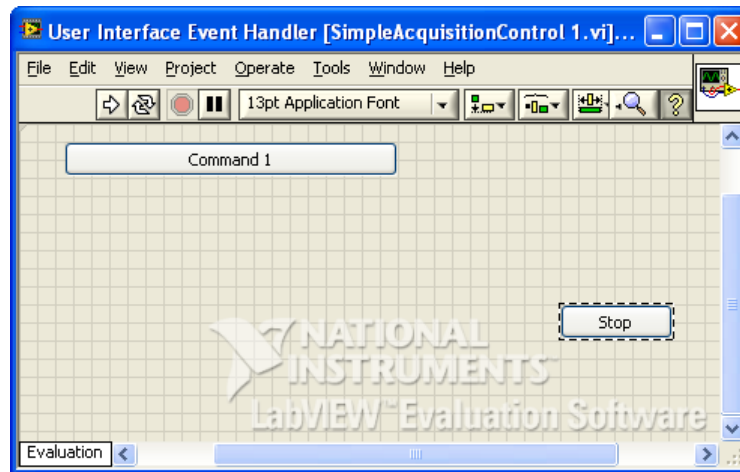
User Interface Event Handler [SimpleAcquisitionControl 1.vi]...

File Edit View Project Operate Tools Window Help

13pt Application Font

Command 1

Stop

NATIONAL INSTRUMENTS
LabVIEW™ Evaluation Software

Evaluation